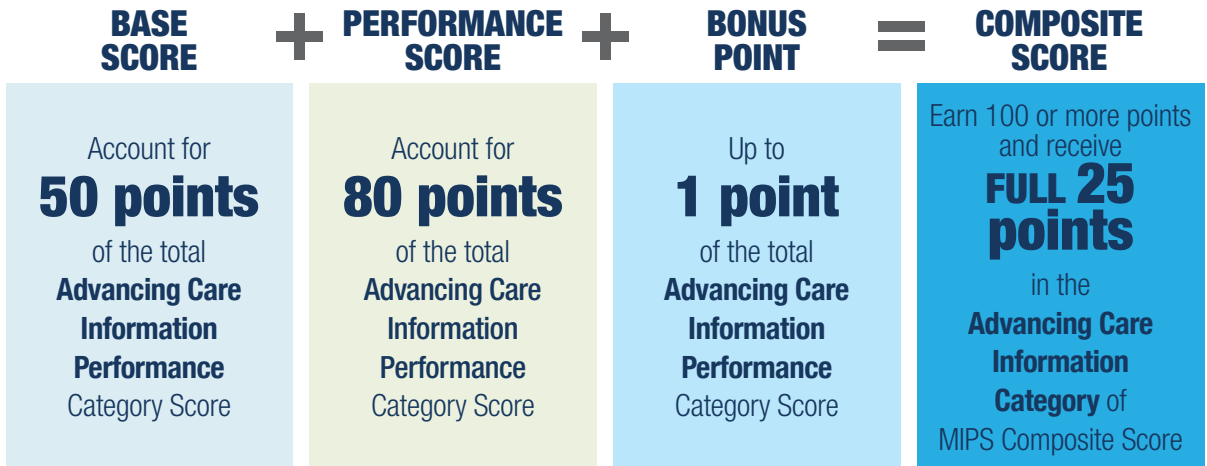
BASE SCORE + PERFORMANCE SCORE + BONUS POINT = COMPOSITE SCORE

Account for
50 points
of the total
Advancing Care Information Performance
Category Score

Account for
80 points
of the total
Advancing Care Information Performance
Category Score

Up to
1 point
of the total
Advancing Care Information Performance
Category Score

Earn 100 or more points and receive
FULL 25 points
in the
Advancing Care Information Category of
MIPS Composite Score